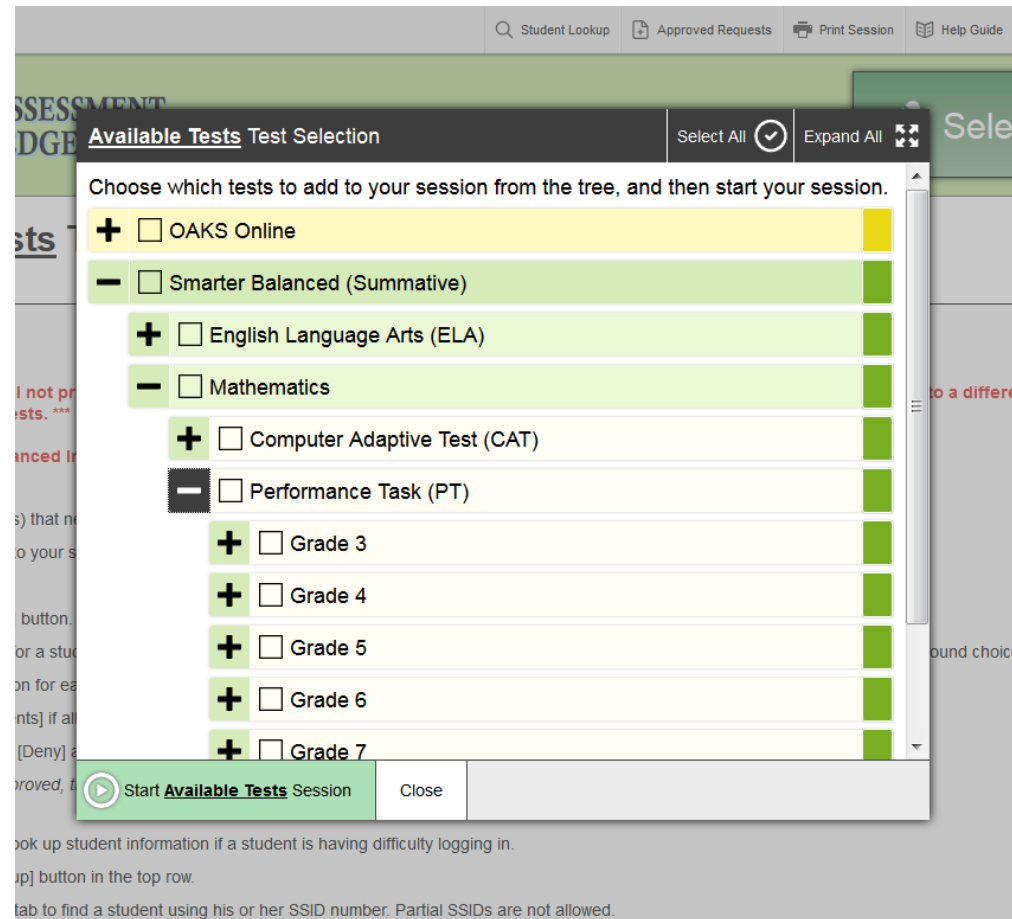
Student Lookup
Approved Requests
Print Session
Help Guide

SSESSMENT
DGE

Sele

sts T

l not pr
ests. ***

to a differe

anced I

s) that n
o your s

button.
or a stu
on for ea
nts] if al
[Deny]
proved, t

ound choic

Available Tests Test Selection
Select All
Expand All

Choose which tests to add to your session from the tree, and then start your session.

OAKS Online
Smarter Balanced (Summative)
English Language Arts (ELA)
Mathematics
Computer Adaptive Test (CAT)
Performance Task (PT)
Grade 3
Grade 4
Grade 5
Grade 6
Grade 7

Start Available Tests Session
Close

ok up student information if a student is having difficulty logging in.
up] button in the top row.
tab to find a student using his or her SSID number. Partial SSIDs are not allowed.